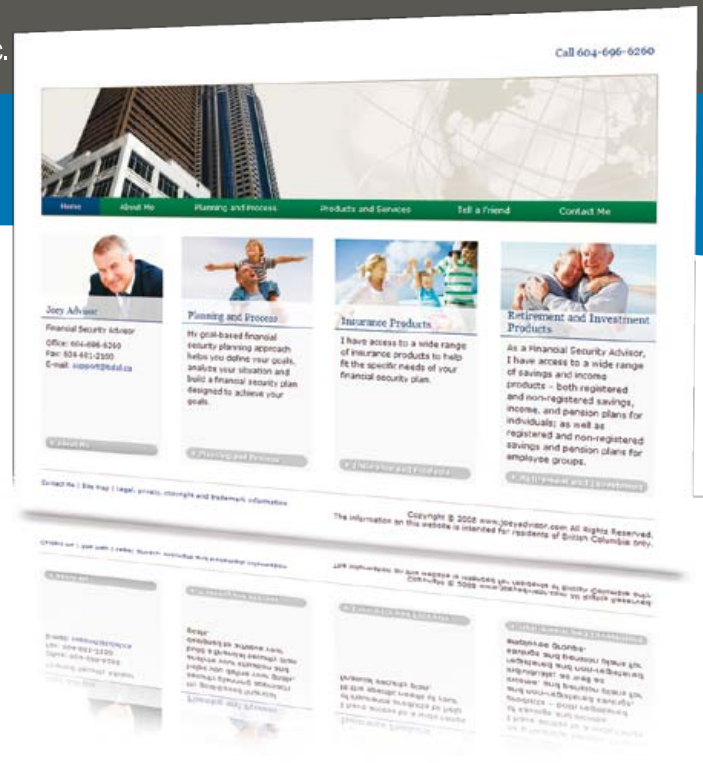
Call 604-696-6260

Home | About Me | Planning and Process | Products and Services | Tell a Friend | Contact Me

Joey Advisor

Financial Security Advisor

Office: 604-696-6260
Fax: 604-681-2100
E-mail: support@bdsl.ca

About Me

Planning and Process

My goal-based financial security planning approach helps you define your goals, analyze your situation and build a financial security plan designed to achieve your goals.

Planning and Process

Insurance Products

I have access to a wide range of insurance products to help fit the specific needs of your financial security plan.

Insurance and Products

Retirement and Investment Products

As a Financial Security Advisor, I have access to a wide range of savings and income products – both registered and non-registered savings, income, and pension plans for individuals; as well as registered and non-registered savings and pension plans for employee groups.

Retirement and Investment

Contact Me | Site map | Legal, privacy, copyright and trademark information

Copyright © 2008 www.joeyadvisor.com All Rights Reserved.
The information on this website is intended for residents of British Columbia only.